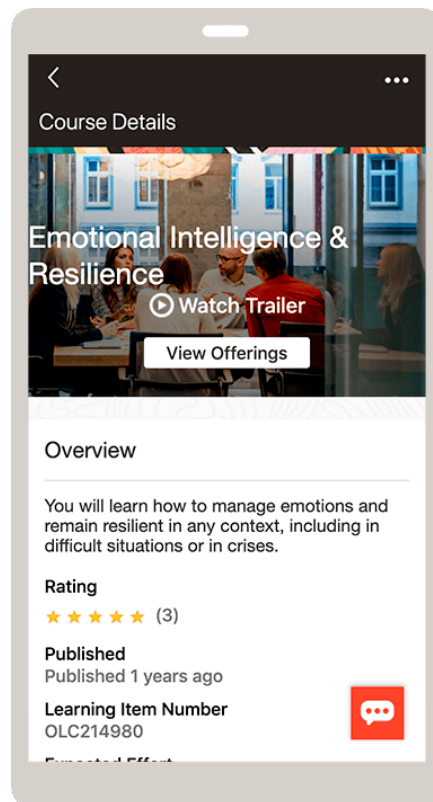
Course Details

Emotional Intelligence & Resilience

Watch Trailer

View Offerings

Overview

You will learn how to manage emotions and remain resilient in any context, including in difficult situations or in crises.

Rating

★★★★★ (3)

Published

Published 1 years ago

Learning Item Number

OLC214980

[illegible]